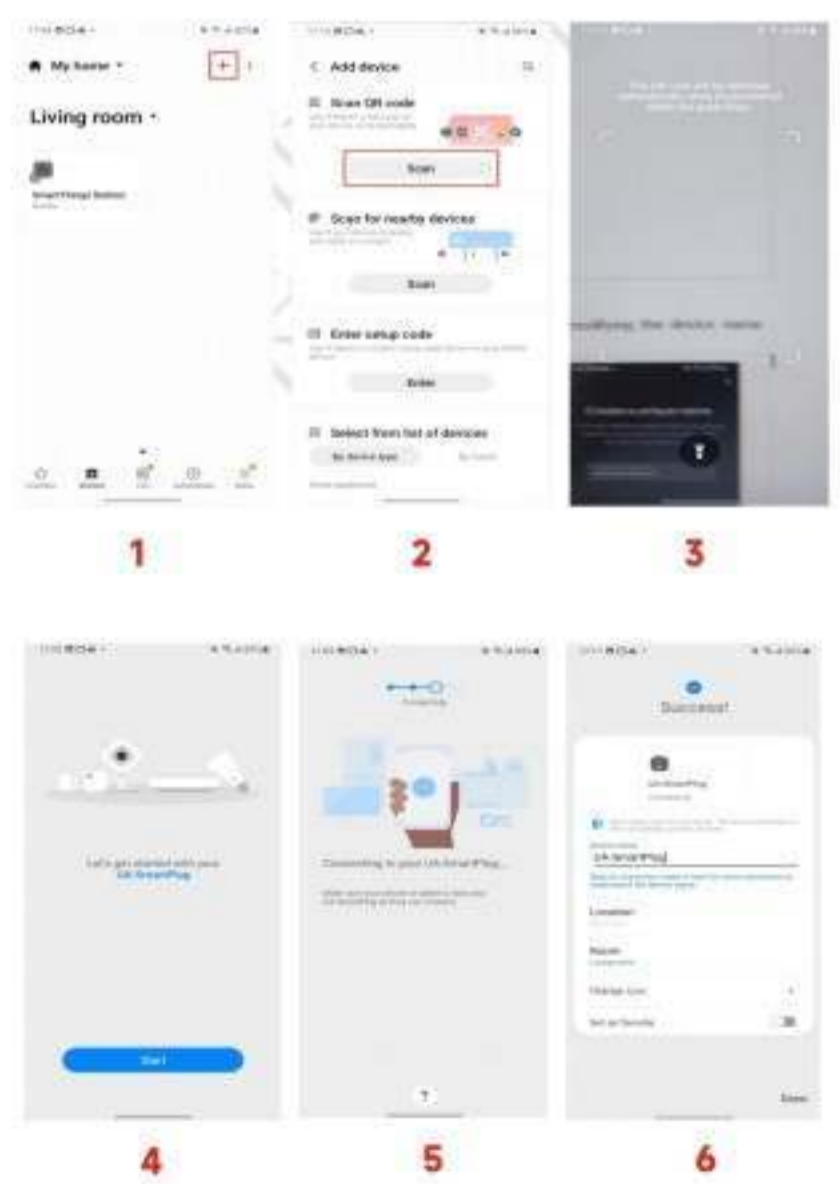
My home

+

Living room

SmartThings Station

1

Add device

Scan QR code

Scan

Scan for nearby devices

Scan

Enter setup code

Enter

Select from list of devices

By device type

By brand

2

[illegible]

3

Let's get started with your
UA SmartPlug

Start

4

Connecting to your UA SmartPlug...

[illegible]

?

5

Success!

UA SmartPlug

UA SmartPlug

Location

Room

Change icon

Set as favorite

Done

6